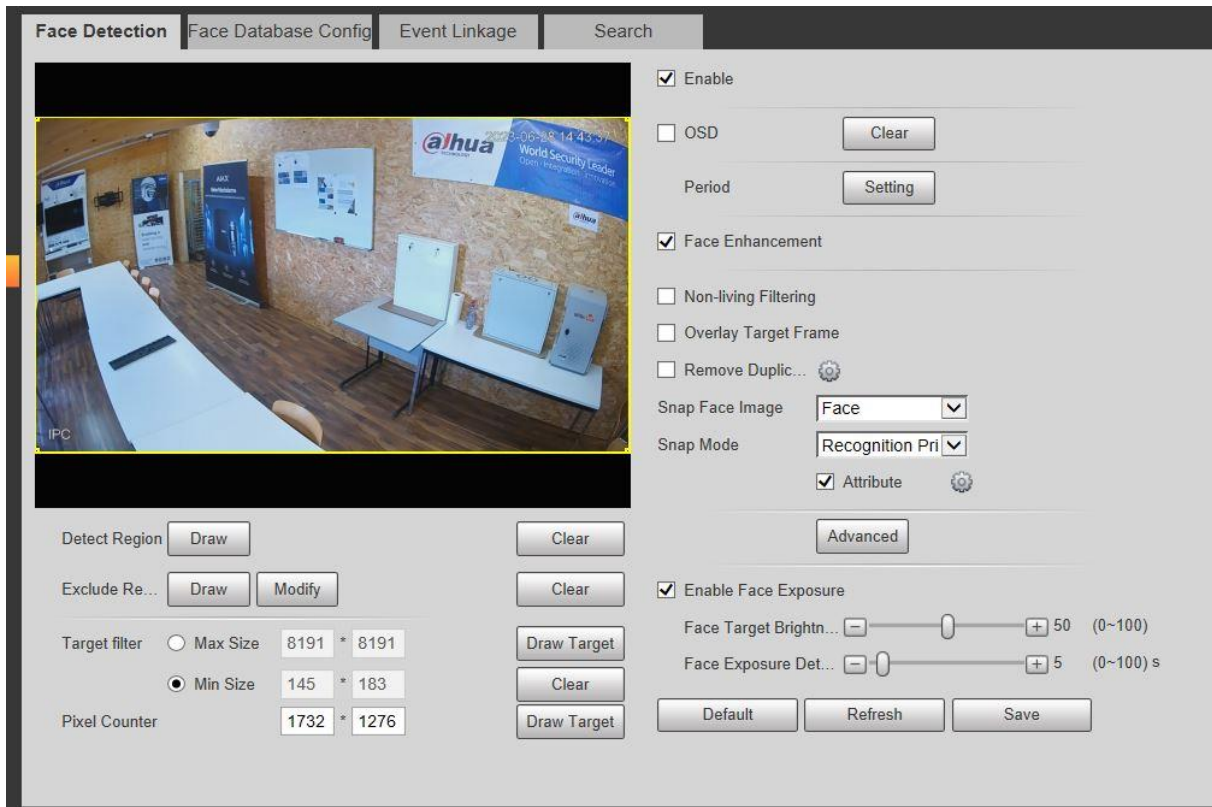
Face Detection | Face Database Config | Event Linkage | Search

alhua
2023-06-28 14:43:57
World Security Leader
Open · Integration · Innovation
IPC

Enable
OSD Clear
Period Setting
Face Enhancement
Non-living Filtering
Overlay Target Frame
Remove Duplic...
Snap Face Image Face
Snap Mode Recognition Pri
Attribute
Advanced
Enable Face Exposure
Face Target Brightn... 50 (0~100)
Face Exposure Det... 5 (0~100) s
Default Refresh Save

Detect Region Draw Clear
Exclude Re... Draw Modify Clear
Target filter Max Size 8191 * 8191 Draw Target
Min Size 145 * 183 Clear
Pixel Counter 1732 * 1276 Draw Target